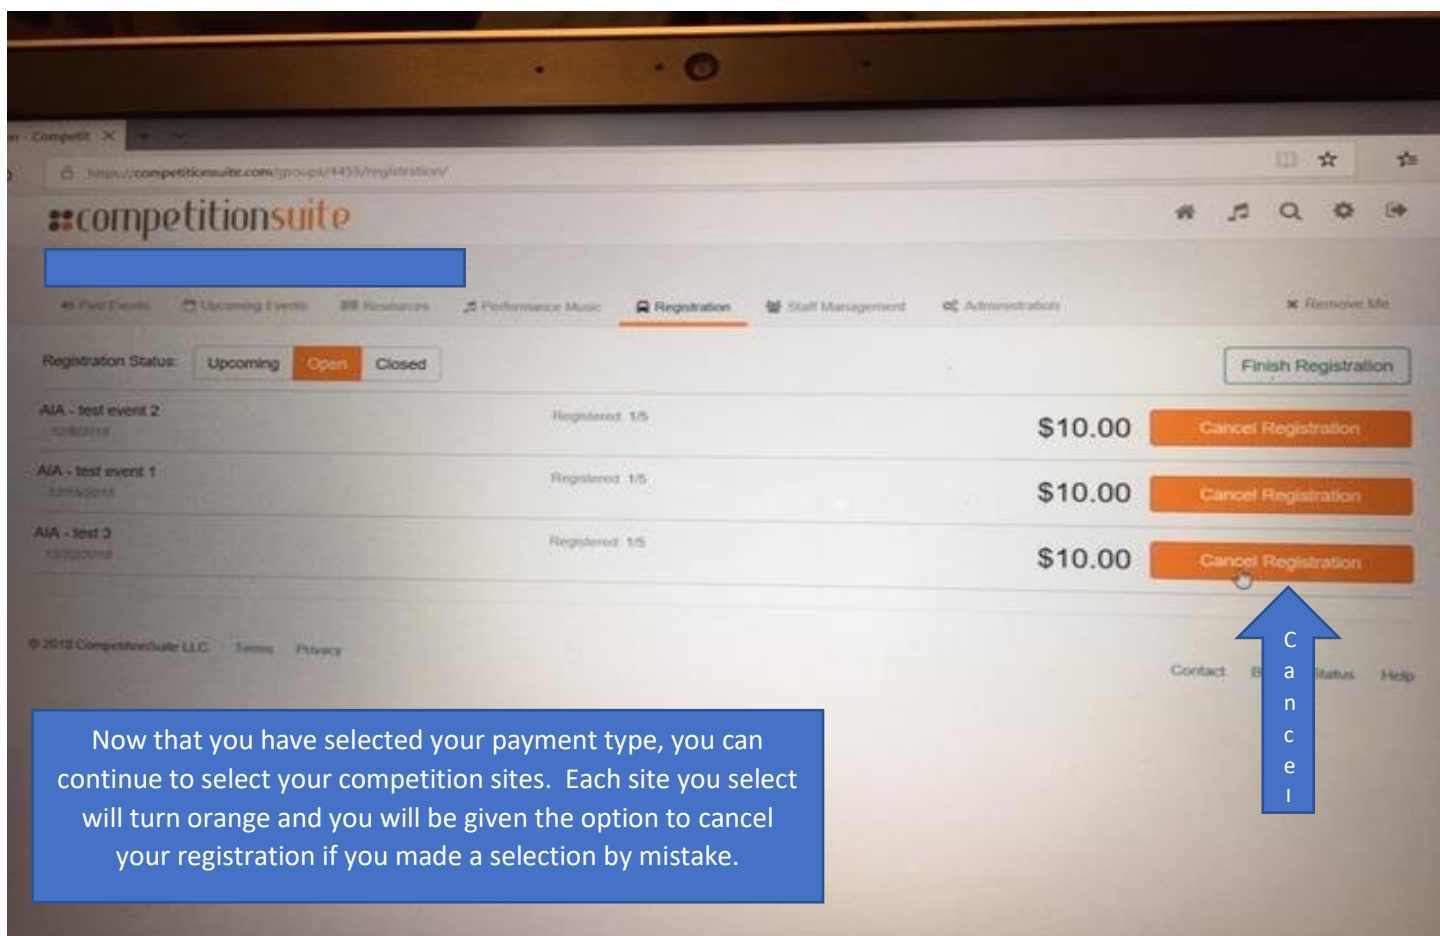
Competit ×

https://competitionsuite.com/groups/4455/registration/

competitionsuite

Paid Events | Upcoming Events | Resources | Performance Music | Registration | Staff Management | Administration | Remove Me

Registration Status: Upcoming Open Closed

Finish Registration

AIA - test event 2
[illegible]
Registered: 1/5
$10.00
Cancel Registration

AIA - test event 1
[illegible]
Registered: 1/5
$10.00
Cancel Registration

AIA - test 3
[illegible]
Registered: 1/5
$10.00
Cancel Registration

© 2018 CompetitionSuite LLC Terms Privacy

Contact B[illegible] Status Help

Cancel

Now that you have selected your payment type, you can continue to select your competition sites. Each site you select will turn orange and you will be given the option to cancel your registration if you made a selection by mistake.